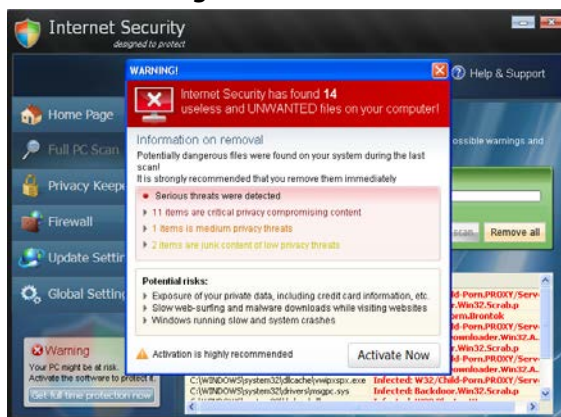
Internet Security
designed to protect

Help & Support

Home Page
Full PC Scan
Privacy Keep
Firewall
Update Settin
Global Setting

ossible warnings and

Remove all

WARNING!

Internet Security has found 14 useless and UNWANTED files on your computer!

Information on removal
Potentially dangerous files were found on your system during the last scan!
It is strongly recommended that you remove them immediately

Serious threats were detected
11 items are critical privacy compromising content
1 items is medium privacy threats
2 items are junk content of low privacy threats

Potential risks:
Exposure of your private data, including credit card information, etc.
Slow web-surfing and malware downloads while visiting websites
Windows running slow and system crashes

Activation is highly recommended

Activate Now

Warning
Your PC might be at risk.
Activate the software to protect it.
Get full time protection now

ld-Porn.PROXY/Serv
Win32.Scrab.p
orm.Brontok
ld-Porn.PROXY/Serv
ownloader.Win32.A
Win32.Scrab.p
ld-Porn.PROXY/Serv
ownloader.Win32.A
Win32.Scrab.p

C:\WINDOWS\system32\dllcache\wwpxspx.exe Infected: W32/Child-Porn.PROXY/Serv
C:\WINDOWS\system32\drivers\msgpc.sys Infected: Backdoor.Win32.Scrab.p
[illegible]